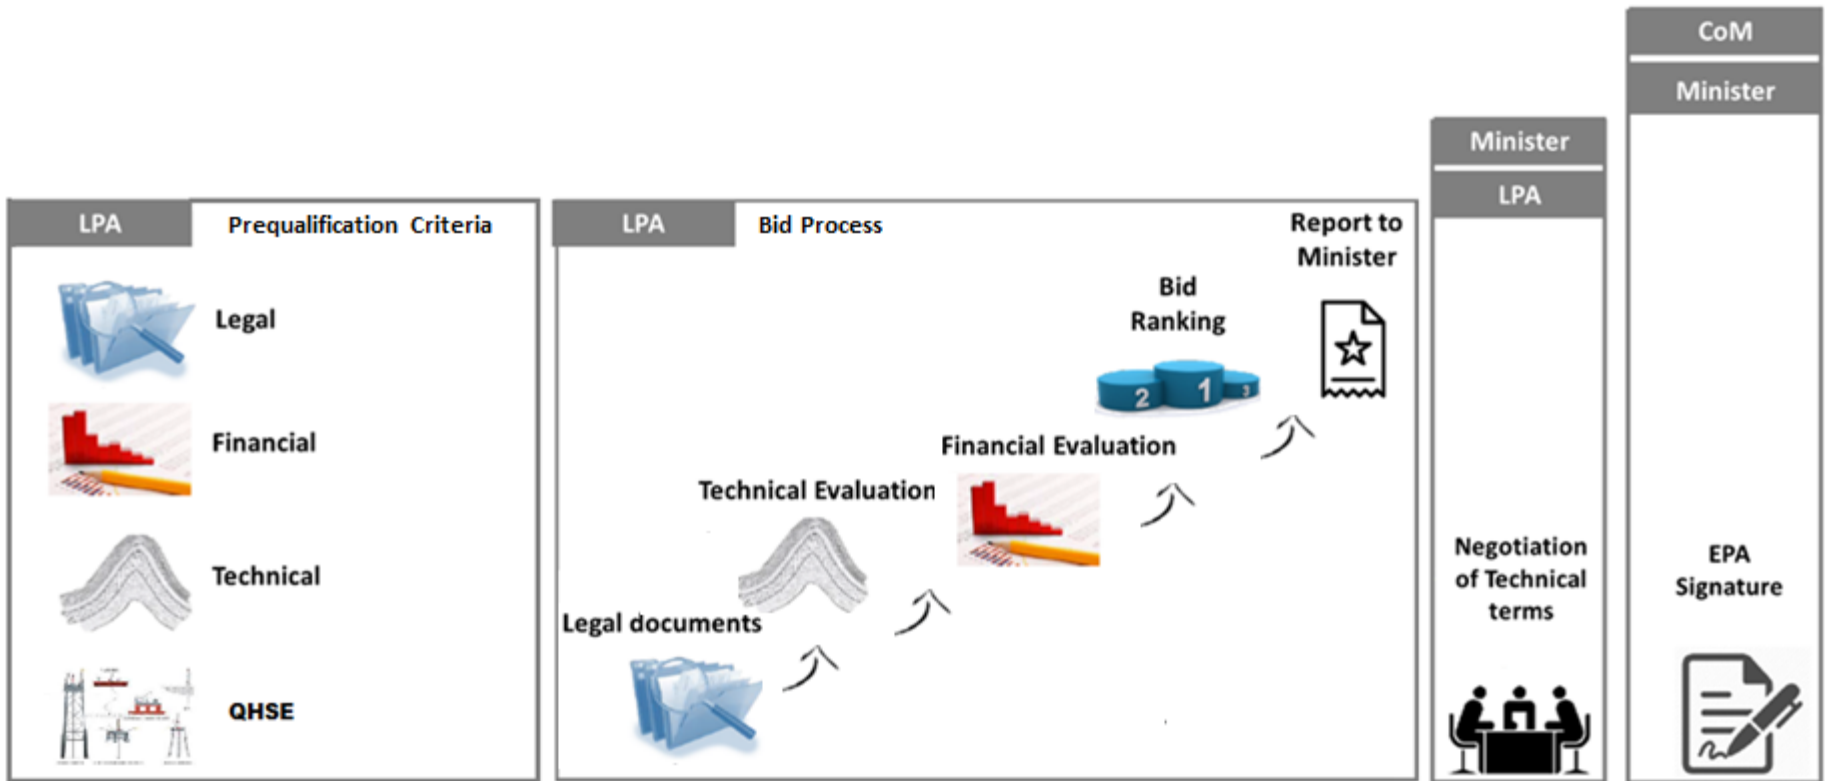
CoM

Minister

Minister

LPA

LPA

Prequalification Criteria

Legal

Financial

Technical

QHSE

LPA

Bid Process

Report to Minister

Bid Ranking

Financial Evaluation

Technical Evaluation

Legal documents

Negotiation of Technical terms

EPA Signature